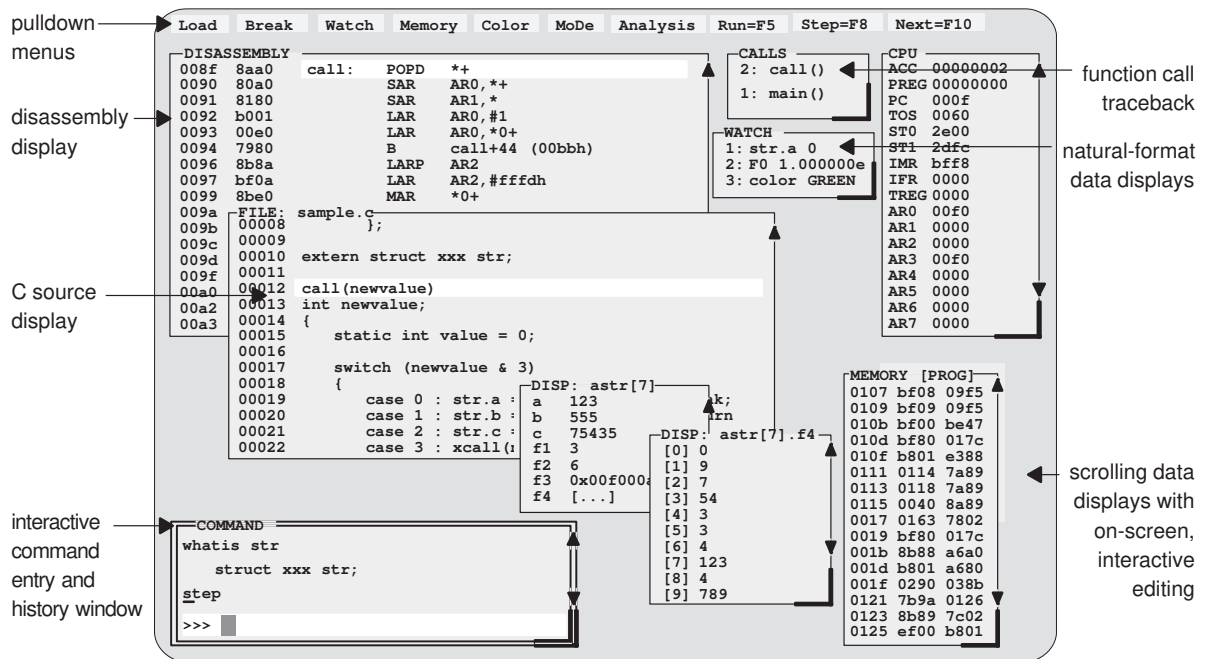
pulldown menus

Load Break Watch Memory Color MoDe Analysis Run=F5 Step=F8 Next=F10

DISASSEMBLY
008f 8aa0 call: POPD *+
0090 80a0 SAR AR0,*+
0091 8180 SAR AR1,*
0092 b001 LAR AR0,#1
0093 00e0 LAR AR0,*0+
0094 7980 B call+44 (00bbh)
0096 8b8a LARP AR2
0097 bf0a LAR AR2,#fffdh
0099 8be0 MAR *0+
009a
009b
009c
009d
009f
00a0
00a2
00a3

CALLS
2: call()
1: main()

CPU
ACC 00000002
PREG 00000000
PC 000f
TOS 0060
ST0 2e00
ST1 2dfc
IMR bff8
IFR 0000
TREG 0000
AR0 00f0
AR1 0000
AR2 0000
AR3 00f0
AR4 0000
AR5 0000
AR6 0000
AR7 0000

function call traceback

WATCH
1: str.a 0
2: F0 1.000000e
3: color GREEN

natural-format data displays

disassembly display

FILE: sample.c
00008 };
00009
00010 extern struct xxx str;
00011
00012 call(newvalue)
00013 int newvalue;
00014 {
00015 static int value = 0;
00016
00017 switch (newvalue & 3)
00018 {
00019 case 0 : str.a = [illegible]k;
00020 case 1 : str.b = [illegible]rn
00021 case 2 : str.c =
00022 case 3 : xcall([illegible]

C source display

DISP: astr[7]
a 123
b 555
c 75435
f1 3
f2 6
f3 0x00f000a
f4 [...]

DISP: astr[7].f4
[0] 0
[1] 9
[2] 7
[3] 54
[4] 3
[5] 3
[6] 4
[7] 123
[8] 4
[9] 789

MEMORY [PROG]
0107 bf08 09f5
0109 bf09 09f5
010b bf00 be47
010d bf80 017c
010f b801 e388
0111 0114 7a89
0113 0118 7a89
0115 0040 8a89
0017 0163 7802
0019 bf80 017c
001b 8b88 a6a0
001d b801 a680
001f 0290 038b
0121 7b9a 0126
0123 8b89 7c02
0125 ef00 b801

scrolling data displays with on-screen, interactive editing

interactive command entry and history window

COMMAND
whatis str
struct xxx str;
step
>>>